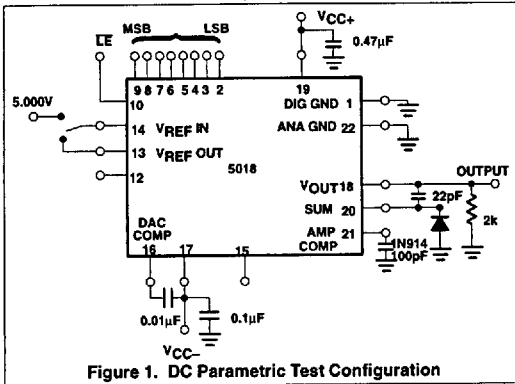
MSB LSB
$\overline{LE}$
9 8 7 6 5 4 3 2
$V_{CC+}$
0.47µF
19
5.000V
10
DIG GND 1
14 $V_{REF}$ IN
ANA GND 22
13 $V_{REF}$ OUT
5018
12
OUTPUT
$V_{OUT}$18
SUM 20
22pF
AMP COMP 21
2k
DAC COMP
1N914
100pF
16
17
15
0.01µF
0.1µF
$V_{CC-}$
Figure 1. DC Parametric Test Configuration